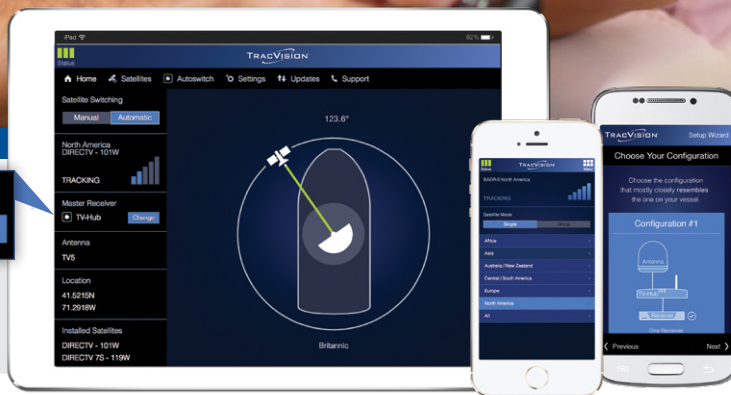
iPad

92%

Status

TRACVISION

Home Satellites Autoswitch Settings Updates Support

Satellite Switching

Manual Automatic

North America
DIRECTV - 101W

TRACKING

Master Receiver

TV-Hub Change

Antenna

TV5

Location

41.5215N
71.2918W

Installed Satellites

DIRECTV - 101W
DIRECTV 7S - 119W

123.6°

Britannic

Status

TRACVISION

RADHd North America

TRACKING

Satellite Mode

Single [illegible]

Africa

Asia

Australia / New Zealand

Central / South America

Europe

North America

All

TRACVISION Setup Wizard

Choose Your Configuration

Choose the configuration that mostly closely resembles the one on your vessel.

Configuration #1

Antenna

TV-Hub

Receiver

One Receiver

Previous Next